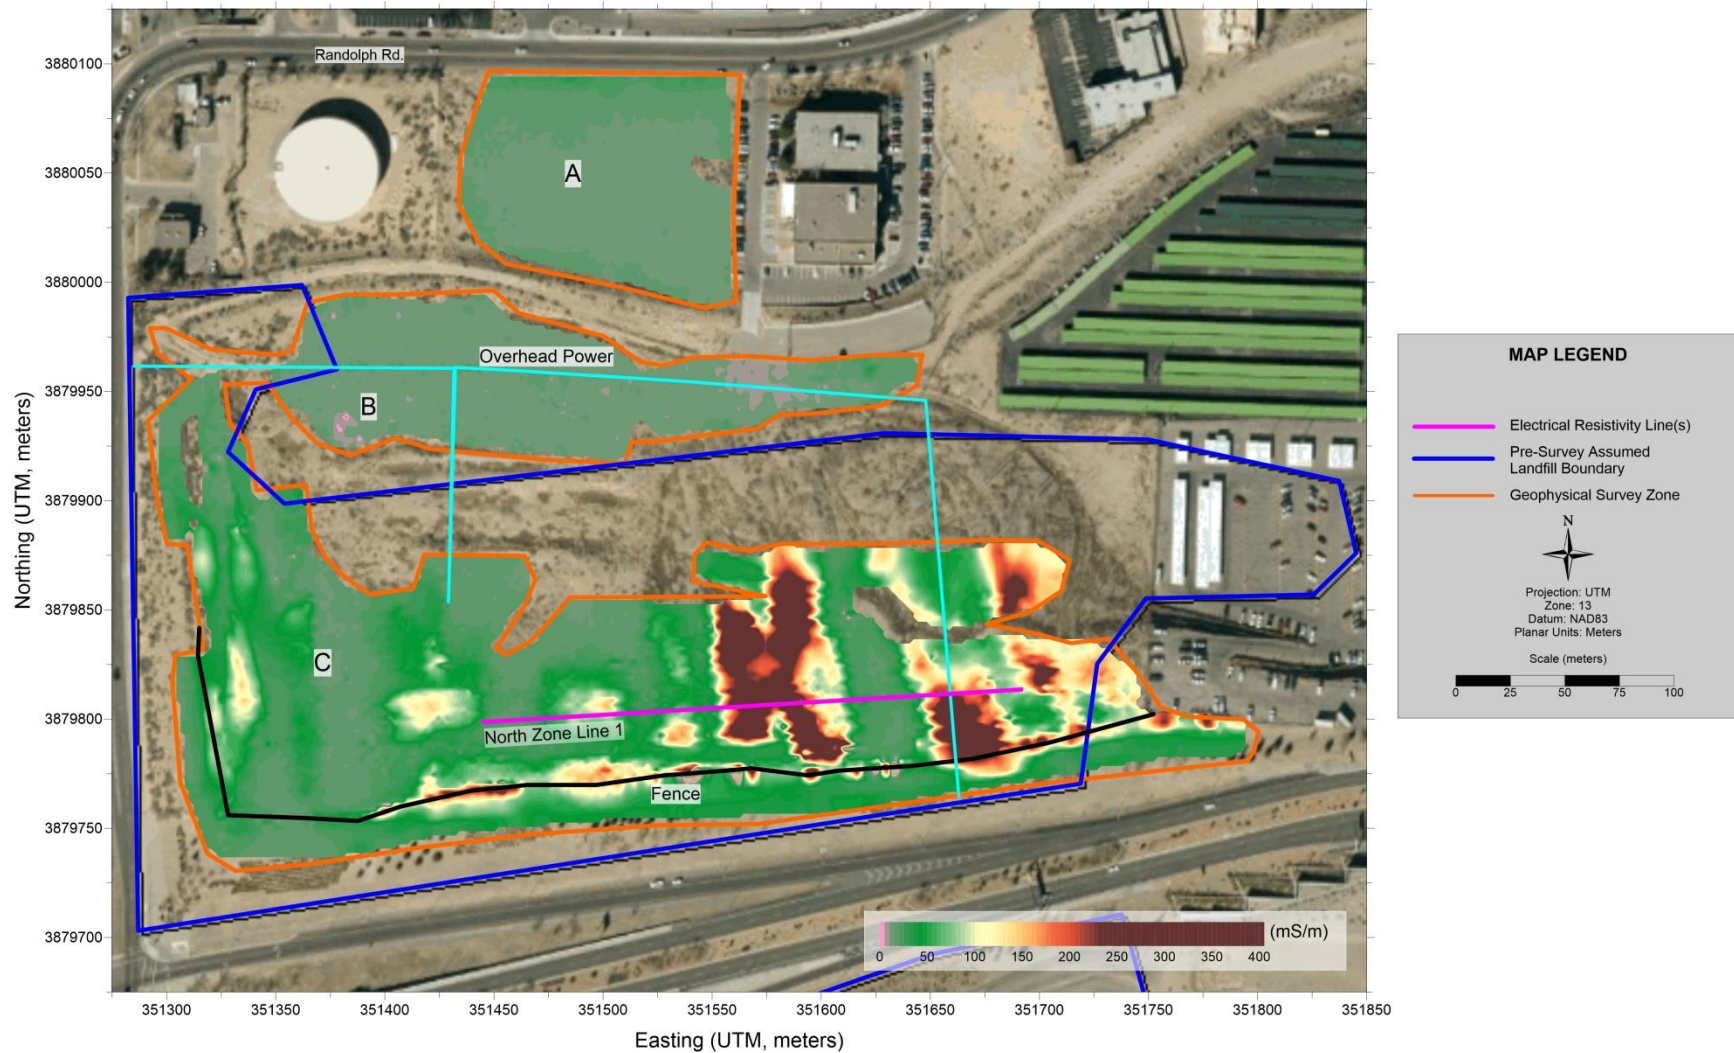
Randolph Rd.

A

Overhead Power

B

C

North Zone Line 1

Fence

3880100
3880050
3880000
3879950
3879900
3879850
3879800
3879750
3879700

Northing (UTM, meters)

351300 351350 351400 351450 351500 351550 351600 351650 351700 351750 351800 351850

Easting (UTM, meters)

(mS/m)
0 50 100 150 200 250 300 350 400

MAP LEGEND

Electrical Resistivity Line(s)

Pre-Survey Assumed Landfill Boundary

Geophysical Survey Zone

N

Projection: UTM
Zone: 13
Datum: NAD83
Planar Units: Meters

Scale (meters)
0 25 50 75 100